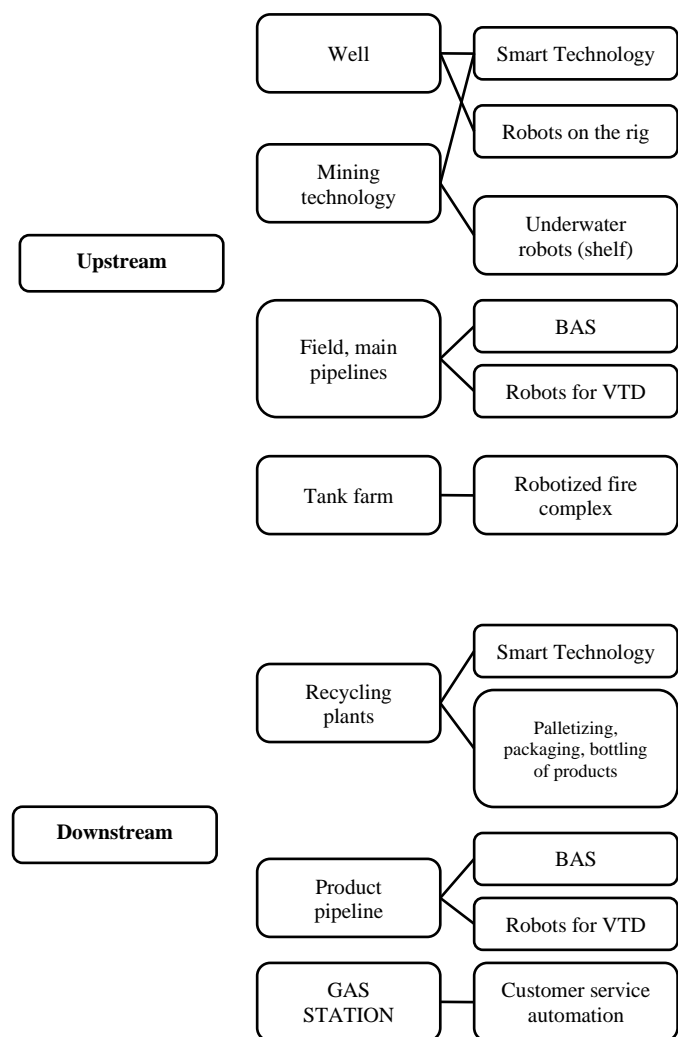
Upstream

Well

Mining technology

Smart Technology

Robots on the rig

Underwater robots (shelf)

Field, main pipelines

BAS

Robots for VTD

Tank farm

Robotized fire complex

Downstream

Recycling plants

Smart Technology

Palletizing, packaging, bottling of products

Product pipeline

BAS

Robots for VTD

GAS STATION

Customer service automation